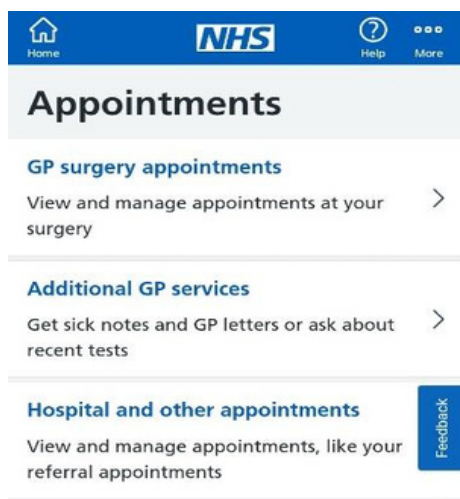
Home
NHS
Help
More

Appointments

GP surgery appointments
View and manage appointments at your surgery

Additional GP services
Get sick notes and GP letters or ask about recent tests

Hospital and other appointments
View and manage appointments, like your referral appointments

Feedback